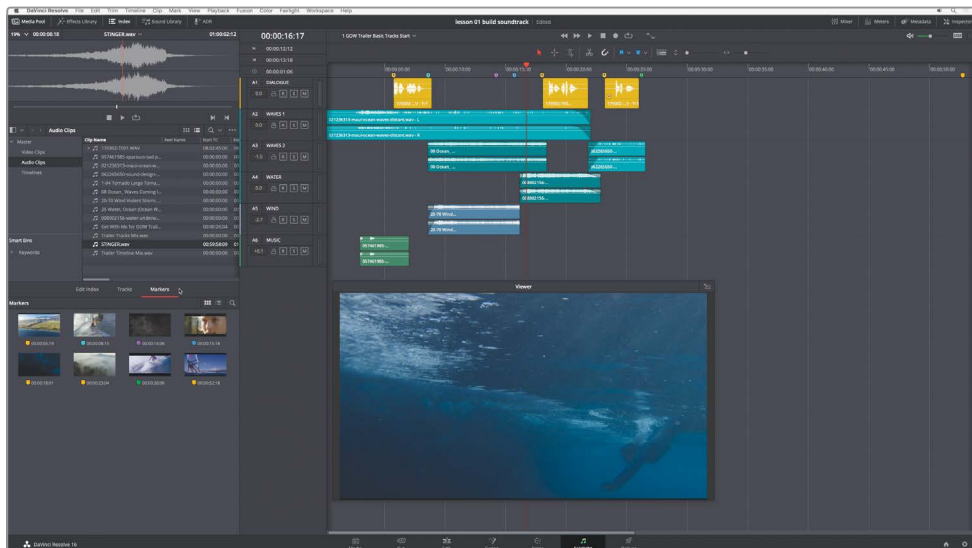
DaVinci Resolve File Edit Trim Timeline Clip Mark View Playback Fusion Color Fairlight Workspace Help

Media Pool Effects Library Index Sound Library ADR

lesson 01 build soundtrack Edited

Mixer Meters Metadata Inspector

STINGER.wav 01:00:02:12

00:00:16:17

00:00:12:12
00:00:13:18
00:00:01:06

1 GOW Trailer Basic Tracks Start

A1 DIALOGUE
A2 WAVES 1
A3 WAVES 2
A4 WATER
A5 WIND
A6 MUSIC

Audio Clips

Master
Video Clips
Audio Clips
Timelines

Clip Name
STINGER.wav
Trailer Timeline Mix.wav

Smart Bins
Keywords

Edit Index Tracks Markers

Markers

Viewer

DaVinci Resolve 16